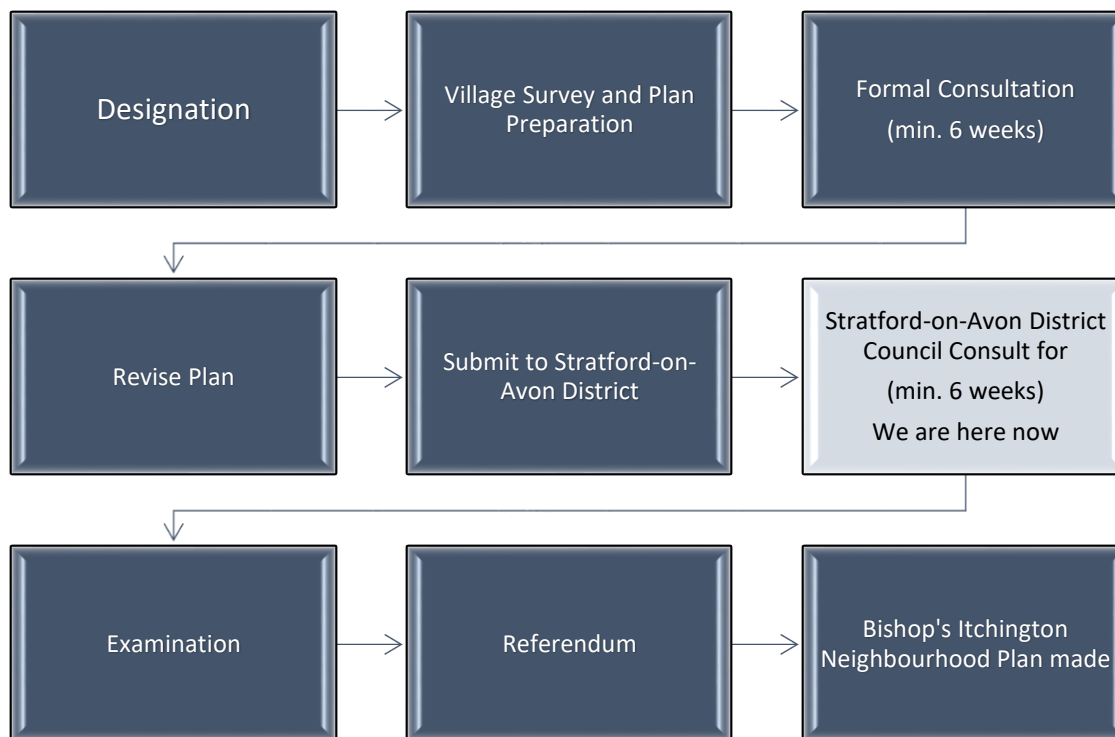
Designation

Village Survey and Plan Preparation

Formal Consultation
(min. 6 weeks)

Revise Plan

Submit to Stratford-on-Avon District

Stratford-on-Avon District Council Consult for
(min. 6 weeks)
We are here now

Examination

Referendum

Bishop's Itchington Neighbourhood Plan made